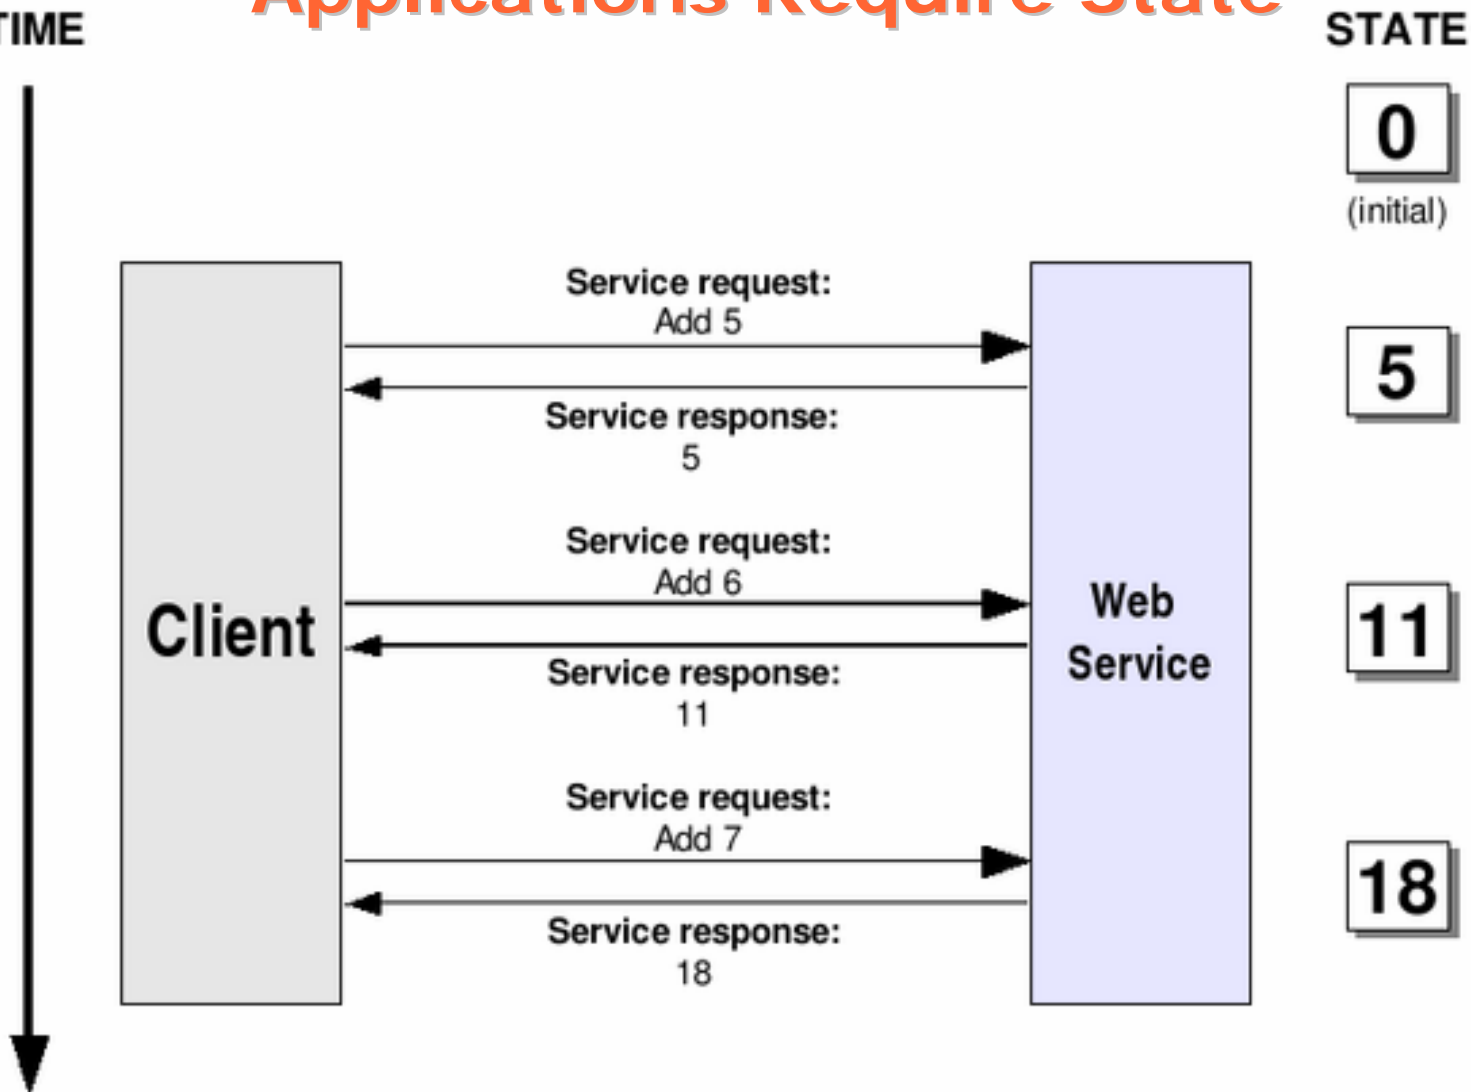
Applications Require State

TIME

STATE

0
(initial)

Client

Service request:
Add 5

Service response:
5

5

Service request:
Add 6

Service response:
11

11

Service request:
Add 7

Service response:
18

18

Web Service